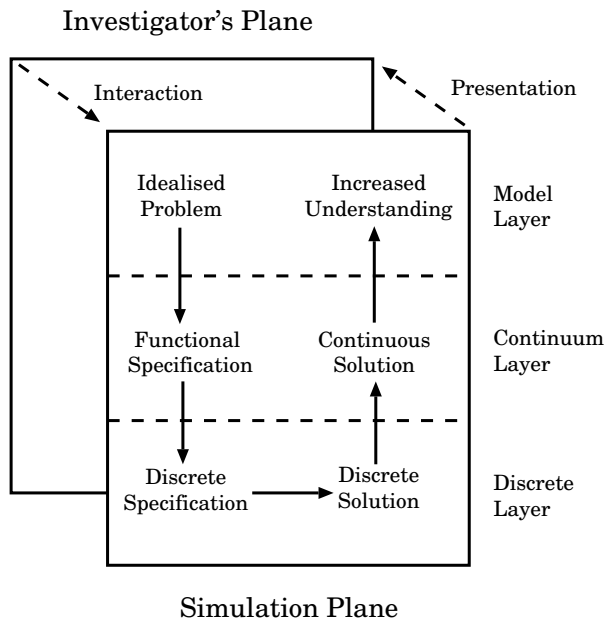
Investigator's Plane

Interaction

Presentation

Idealised Problem

Increased Understanding

Model Layer

Functional Specification

Continuous Solution

Continuum Layer

Discrete Specification

Discrete Solution

Discrete Layer

Simulation Plane